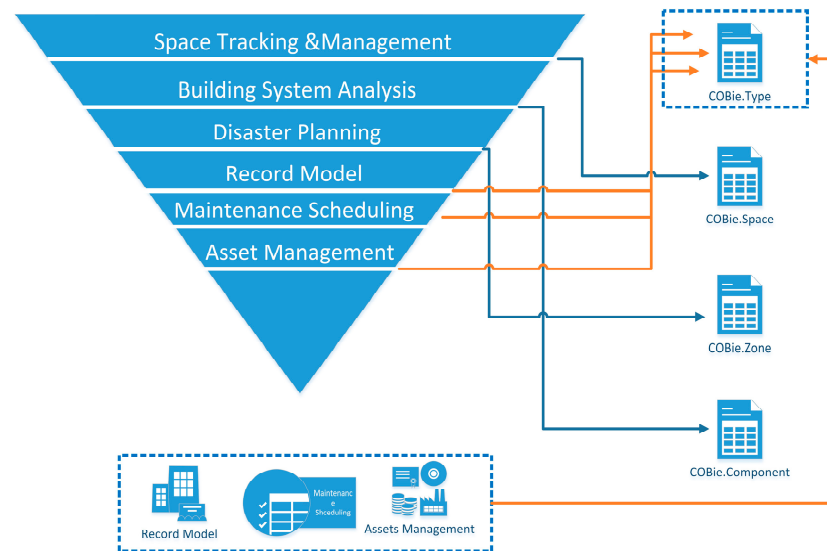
Space Tracking &Management

Building System Analysis

Disaster Planning

Record Model

Maintenance Scheduling

Asset Management

COBie.Type

COBie.Space

COBie.Zone

COBie.Component

Record Model

Maintenanc e Scheduling

Assets Management